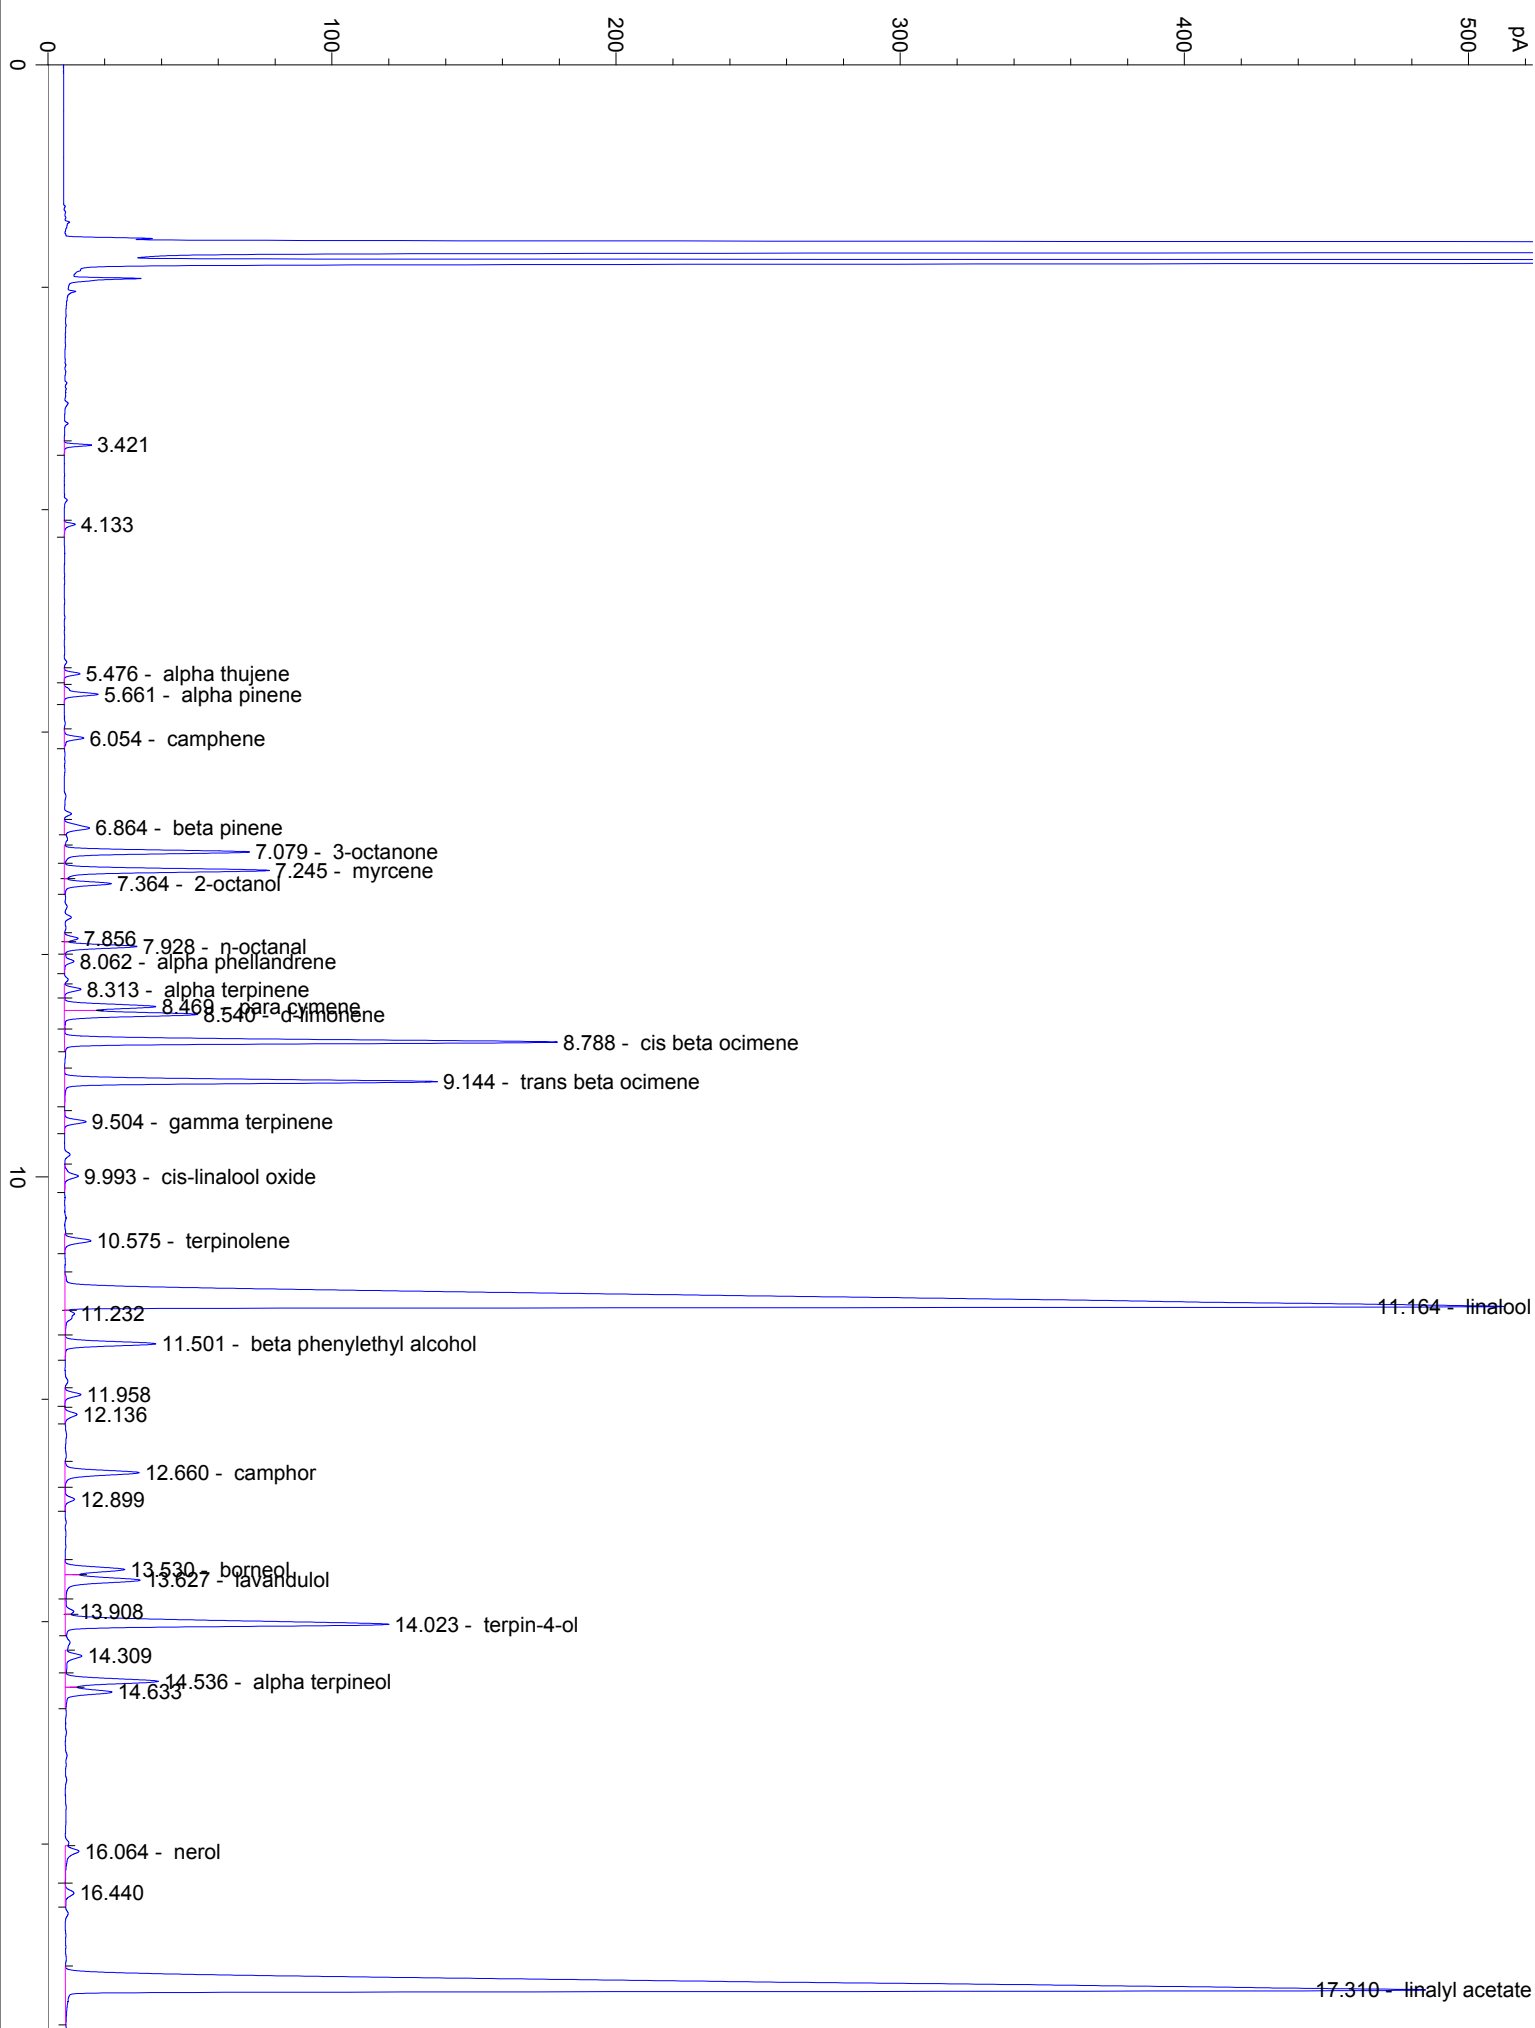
0
100
200
300
400
500
pA
0
3.421
4.133
5.476 - alpha thujene
5.661 - alpha pinene
6.054 - camphene
6.864 - beta pinene
7.079 - 3-octanone
7.245 - myrcene
7.364 - 2-octanol
7.856
7.928 - n-octanal
8.062 - alpha phellandrene
8.313 - alpha terpinene
8.469 - para cymene
8.540 - d-limonene
8.788 - cis beta ocimene
9.144 - trans beta ocimene
9.504 - gamma terpinene
10
9.993 - cis-linalool oxide
10.575 - terpinolene
11.164 - linalool
11.232
11.501 - beta phenylethyl alcohol
11.958
12.136
12.660 - camphor
12.899
13.530 - borneol
13.627 - lavandulol
13.908
14.023 - terpin-4-ol
14.309
14.536 - alpha terpineol
14.633
16.064 - nerol
16.440
17.310 - linalyl acetate